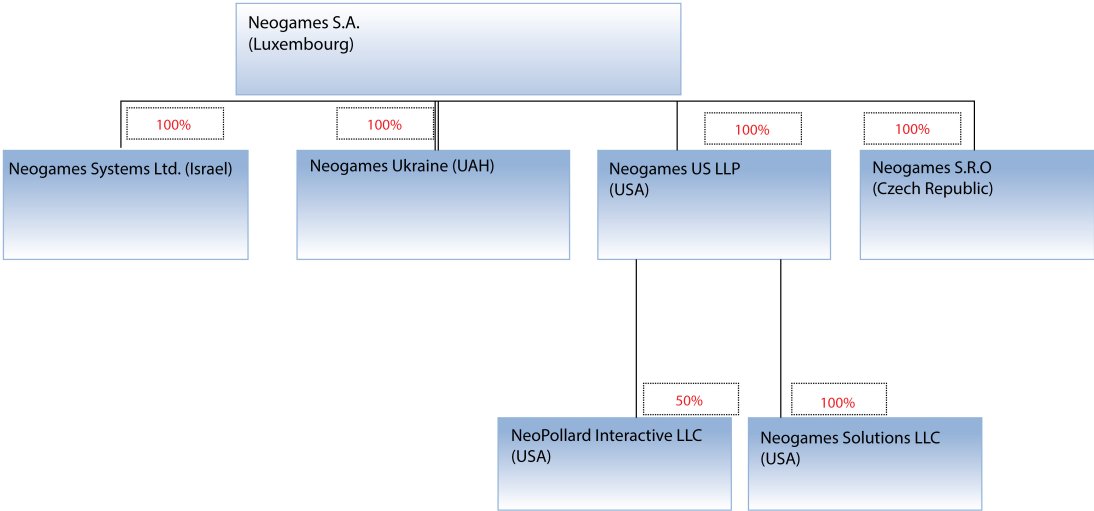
Neogames S.A.
(Luxembourg)

100%

Neogames Systems Ltd. (Israel)

100%

Neogames Ukraine (UAH)

100%

Neogames US LLP
(USA)

100%

Neogames S.R.O
(Czech Republic)

50%

NeoPollard Interactive LLC
(USA)

100%

Neogames Solutions LLC
(USA)